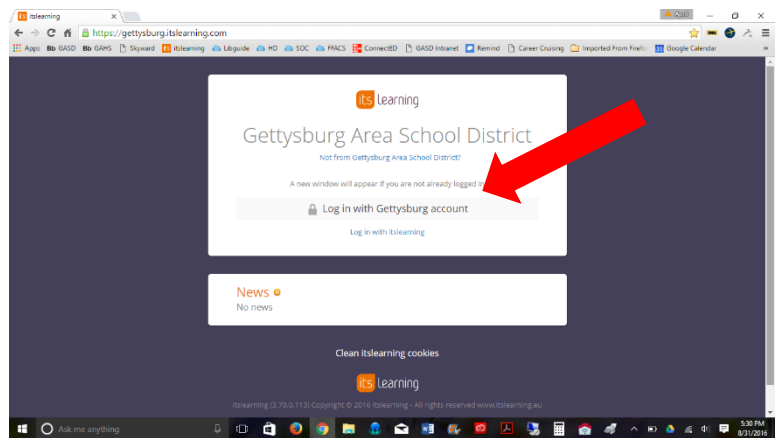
itslearning ×

https://gettysburg.itslearning.com

Apps Bb GASD Bb GAHS Skyward itslearning Libguide HD SOC FHACS ConnectED GASD Intranet Remind Career Cruising Imported From Firefox Google Calendar

its learning

Gettysburg Area School District

Not from Gettysburg Area School District?

A new window will appear if you are not already logged in

Log in with Gettysburg account

Log in with itslearning

News

No news

Clean itslearning cookies

its learning

itslearning (3.70.0.113) Copyright © 2016 itslearning - All rights reserved www.itslearning.eu

Ask me anything

5:30 PM
8/31/2016